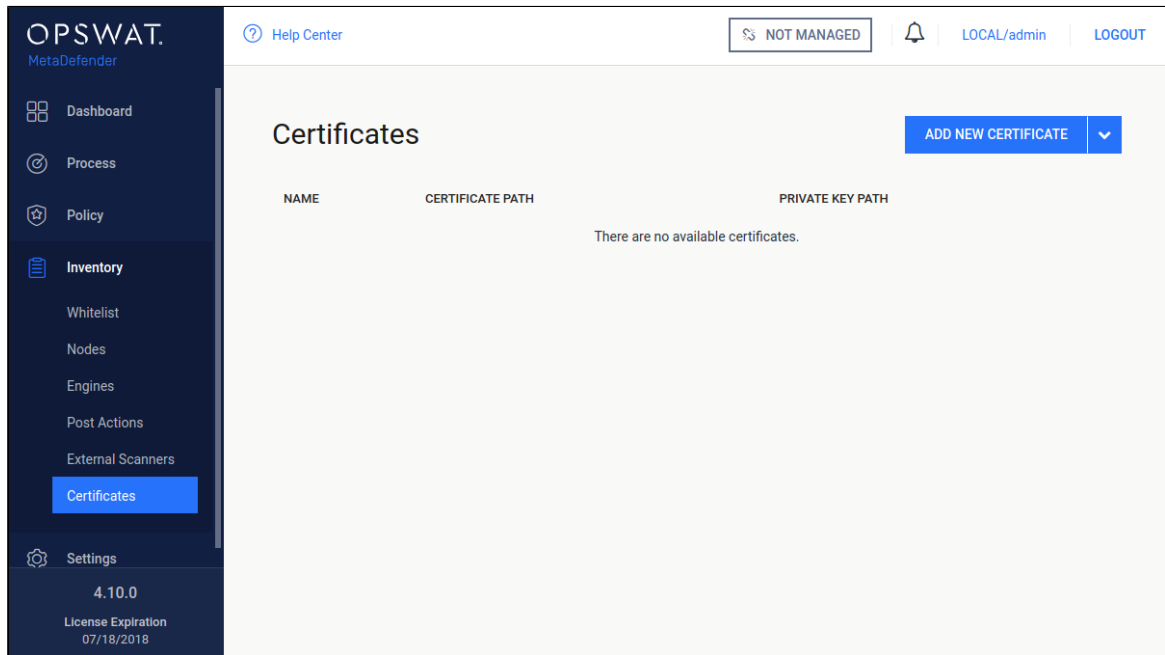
OPSWAT.
MetaDefender

Dashboard
Process
Policy
Inventory
Whitelist
Nodes
Engines
Post Actions
External Scanners
Certificates
Settings

4.10.0
License Expiration
07/18/2018

Help Center
NOT MANAGED
LOCAL/admin
LOGOUT

Certificates

ADD NEW CERTIFICATE

| NAME | CERTIFICATE PATH | PRIVATE KEY PATH |
|---|---|---|

There are no available certificates.